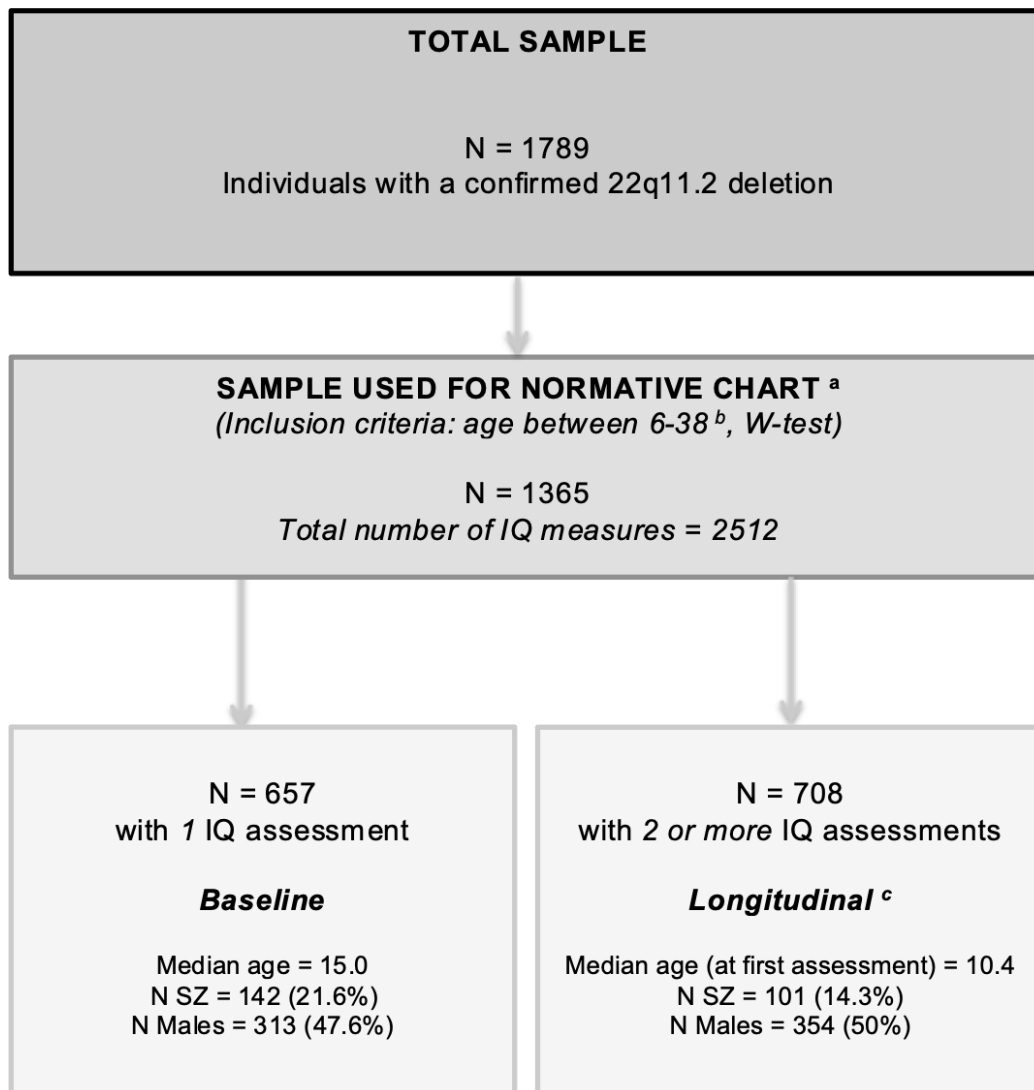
TOTAL SAMPLE

N = 1789
Individuals with a confirmed 22q11.2 deletion

SAMPLE USED FOR NORMATIVE CHART $^{a}$
(Inclusion criteria: age between 6-38 $^{b}$, W-test)

N = 1365
Total number of IQ measures = 2512

N = 657
with 1 IQ assessment

Baseline

Median age = 15.0
N SZ = 142 (21.6%)
N Males = 313 (47.6%)

N = 708
with 2 or more IQ assessments

Longitudinal $^{c}$

Median age (at first assessment) = 10.4
N SZ = 101 (14.3%)
N Males = 354 (50%)